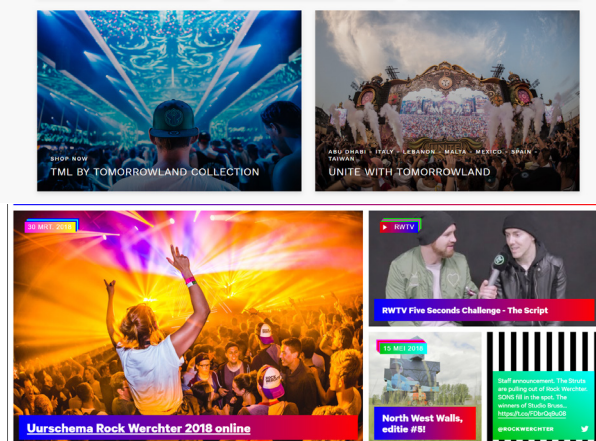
SHOP NOW
TML BY TOMORROWLAND COLLECTION

ABU DHABI · ITALY · LEBANON · MALTA · MEXICO · SPAIN · TAIWAN
UNITE WITH TOMORROWLAND

30 MRT. 2018
Uurschema Rock Werchter 2018 online

RWTV
RWTV Five Seconds Challenge - The Script

15 MEI 2018
North West Walls, editie #5!

Staff announcement. The Struts are pulling out of Rock Werchter. SONS fill in the spot. The winners of Studio Brussel... https://t.co/FDbrQqBu08
@ROCKWERCHTER